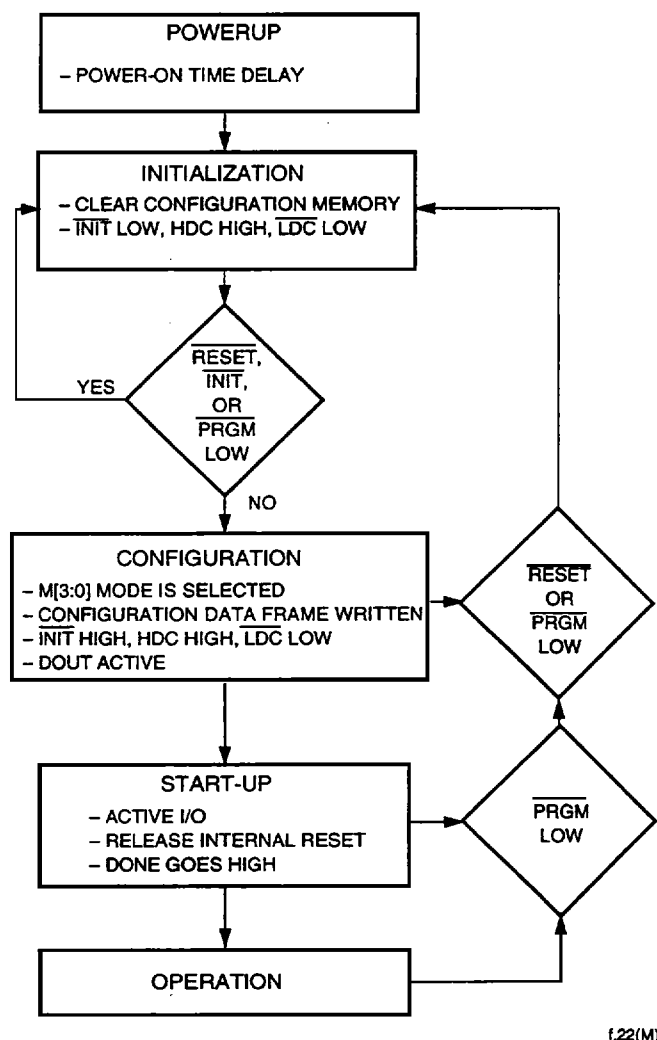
POWERUP

– POWER-ON TIME DELAY

INITIALIZATION

– CLEAR CONFIGURATION MEMORY

– $\overline{\text{INIT}}$ LOW, HDC HIGH, $\overline{\text{LDC}}$ LOW

$\overline{\text{RESET}}$, $\overline{\text{INIT}}$, OR $\overline{\text{PRGM}}$ LOW

YES

NO

CONFIGURATION

– M[3:0] MODE IS SELECTED

– CONFIGURATION DATA FRAME WRITTEN

– $\overline{\text{INIT}}$ HIGH, HDC HIGH, $\overline{\text{LDC}}$ LOW

– DOUT ACTIVE

$\overline{\text{RESET}}$ OR $\overline{\text{PRGM}}$ LOW

START-UP

– ACTIVE I/O

– RELEASE INTERNAL RESET

– DONE GOES HIGH

$\overline{\text{PRGM}}$ LOW

OPERATION

f.22(M)